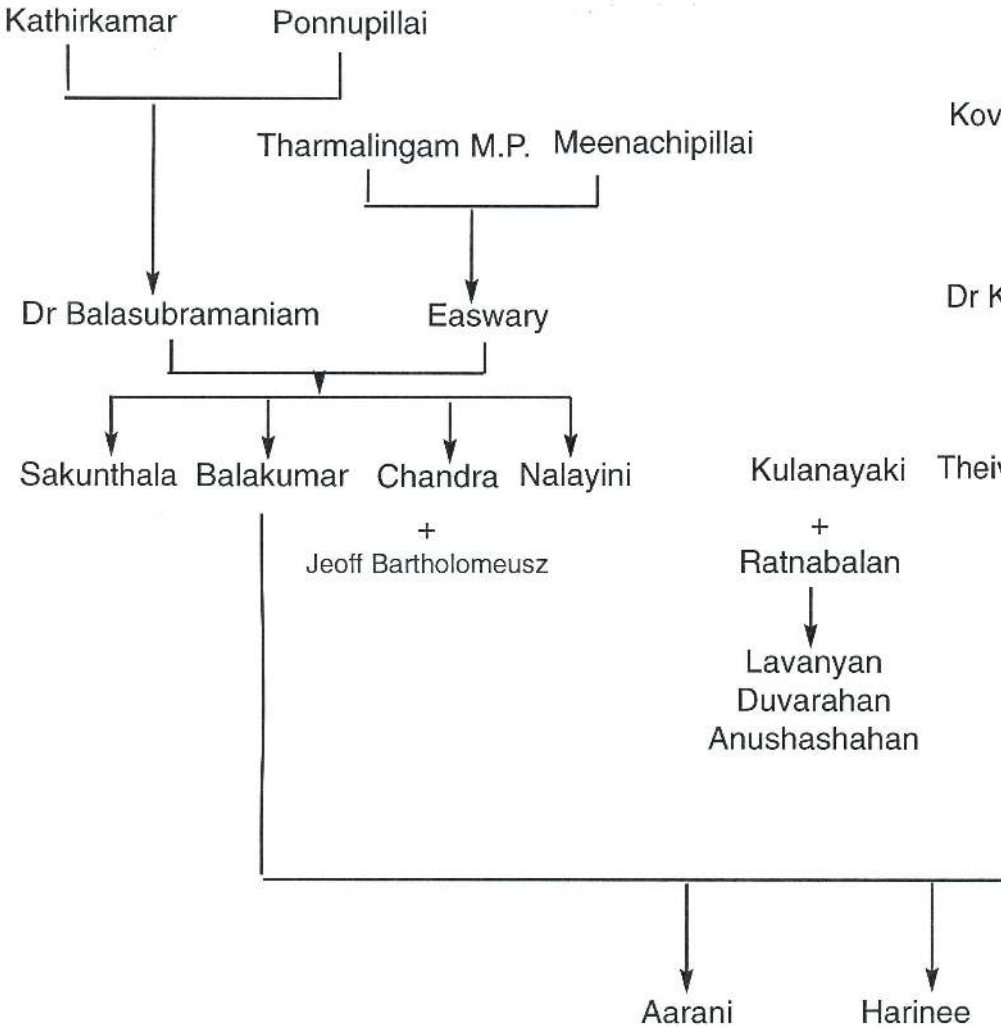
Kathirkamar Ponnupillai

Tharmalingam M.P. Meenachipillai

Kov

Dr Balasubramaniam Easwary

Dr K

Sakunthala Balakumar Chandra Nalayini

+
Jeoff Bartholomeusz

Kulanayaki Theiv

+
Ratnabalan

Lavanyan
Duvarahan
Anushashahan

Aarani Harinee